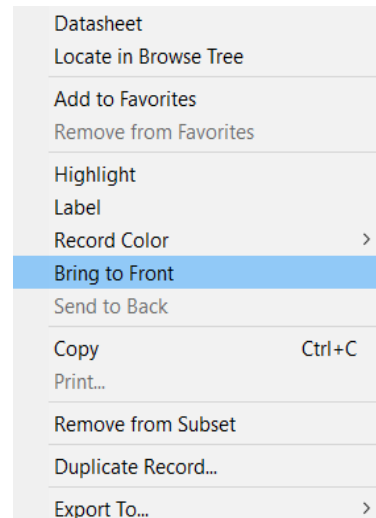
Datasheet
Locate in Browse Tree

Add to Favorites
Remove from Favorites

Highlight
Label
Record Color >
Bring to Front
Send to Back

Copy Ctrl+C
Print...

Remove from Subset

Duplicate Record...

Export To... >